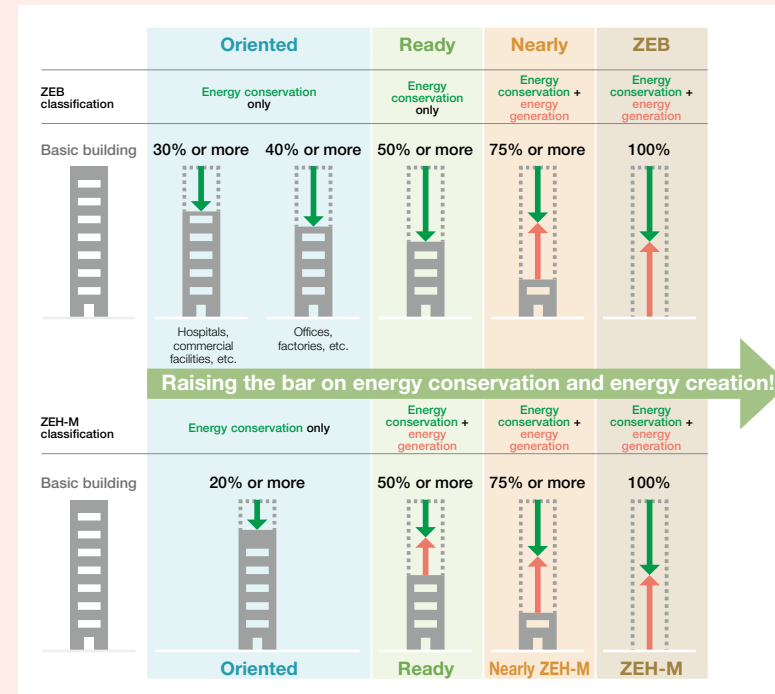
| | Oriented | | Ready | Nearly | ZEB |
|---|---|---|---|---|---|
| ZEB classification | Energy conservation only | | Energy conservation only | Energy conservation + energy generation | Energy conservation + energy generation |
| Basic building | 30% or more | 40% or more | 50% or more | 75% or more | 100% |
| | Hospitals, commercial facilities, etc. | Offices, factories, etc. | | | |

Raising the bar on energy conservation and energy creation!

| | Oriented | Ready | Nearly | ZEB |
|---|---|---|---|---|
| ZEH-M classification | Energy conservation only | Energy conservation + energy generation | Energy conservation + energy generation | Energy conservation + energy generation |
| Basic building | 20% or more | 50% or more | 75% or more | 100% |
| | Oriented | Ready | Nearly ZEH-M | ZEH-M |